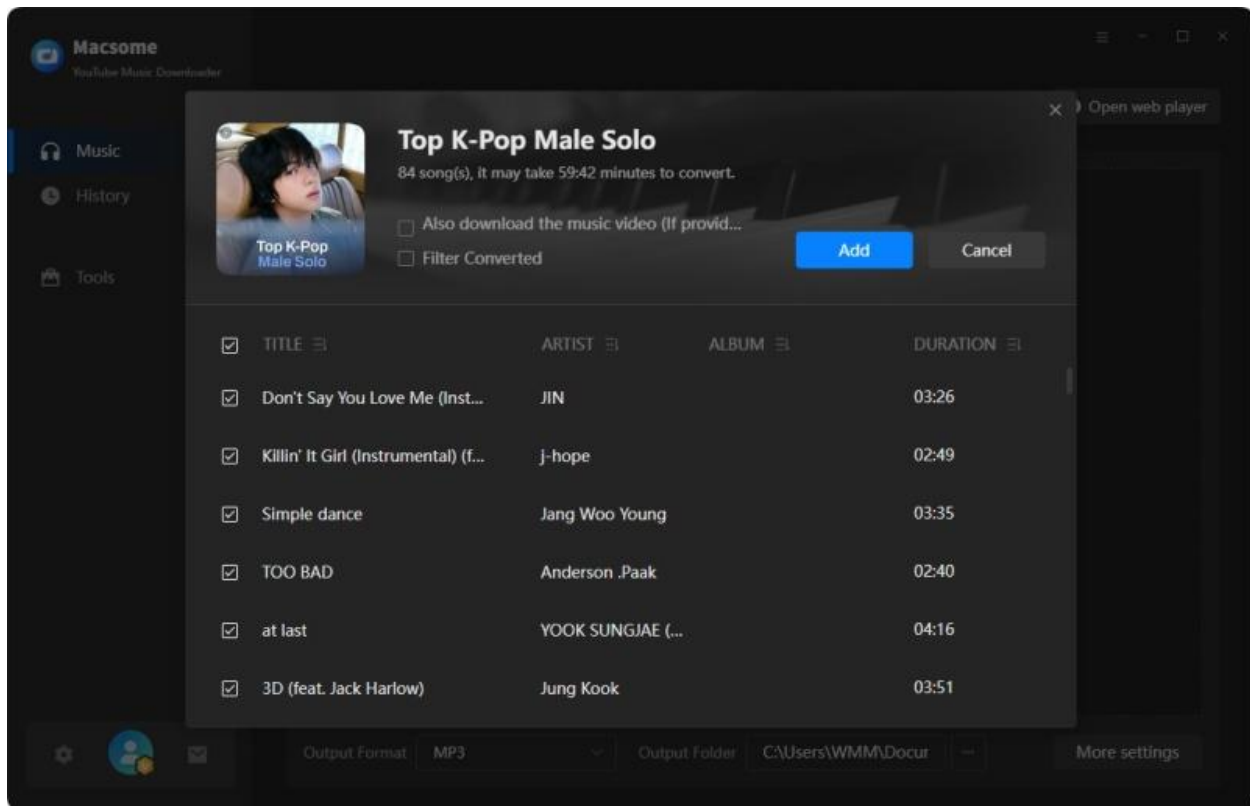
Macsome
YouTube Music Downloader

Music
History
Tools

Open web player

Top K-Pop Male Solo
84 song(s), it may take 59:42 minutes to convert.

Top K-Pop
Male Solo

Also download the music video (If provid...
Filter Converted

Add
Cancel

| | TITLE | ARTIST | ALBUM | DURATION |
|---|---|---|---|---|
| ☑ | Don't Say You Love Me (Inst... | JIN | | 03:26 |
| ☑ | Killin' It Girl (Instrumental) (f... | j-hope | | 02:49 |
| ☑ | Simple dance | Jang Woo Young | | 03:35 |
| ☑ | TOO BAD | Anderson .Paak | | 02:40 |
| ☑ | at last | YOOK SUNGJAE (... | | 04:16 |
| ☑ | 3D (feat. Jack Harlow) | Jung Kook | | 03:51 |

Output Format MP3
Output Folder C:\Users\WMM\Docur
More settings